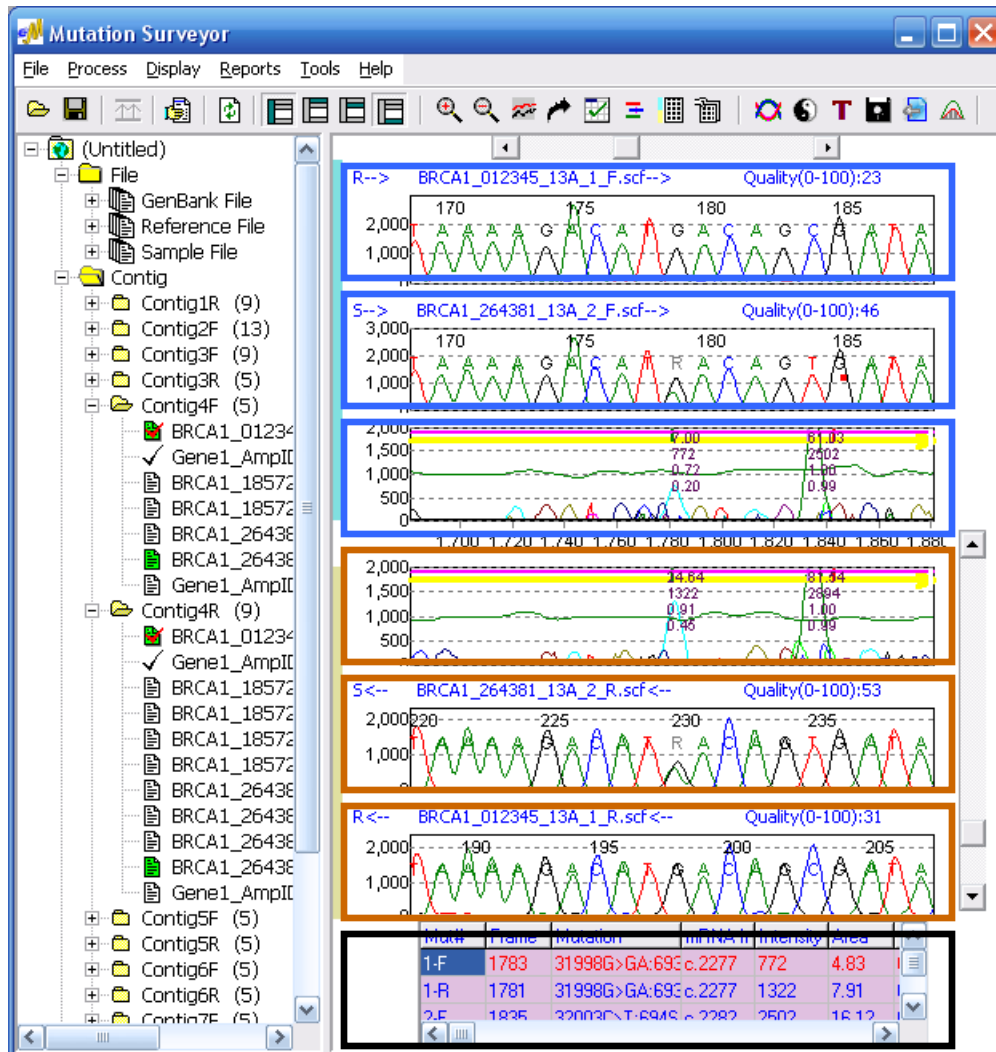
Mutation Surveyor

File Process Display Reports Tools Help

(Untitled)
File
GenBank File
Reference File
Sample File
Contig
Contig1R (9)
Contig2F (13)
Contig3F (9)
Contig3R (5)
Contig4F (5)
BRCA1_01234
Gene1_AmpID
BRCA1_18572
BRCA1_18572
BRCA1_26438
BRCA1_26438
Gene1_AmpID
Contig4R (9)
BRCA1_01234
Gene1_AmpID
BRCA1_18572
BRCA1_18572
BRCA1_18572
BRCA1_18572
BRCA1_26438
BRCA1_26438
BRCA1_26438
BRCA1_26438
Gene1_AmpID
Contig5F (5)
Contig5R (5)
Contig6F (5)
Contig6R (5)
Contig7F (5)

R--> BRCA1_012345_13A_1_F.scf--> Quality(0-100):23
2,000
1,000
170 175 180 185
T A A A A G A C A A G A C A G C G A A T

S--> BRCA1_264381_13A_2_F.scf--> Quality(0-100):46
3,000
2,000
1,000
170 175 180 185
T A A A A G A C A R A C A G T A A A T

2,000
1,500
1,000
500
0
7.00 772 0.72 0.20
61.03 2502 1.00 0.99
1,700 1,720 1,740 1,760 1,780 1,800 1,820 1,840 1,860 1,880

2,000
1,500
1,000
500
14.64 1322 0.91 0.45
81.14 2894 1.00 0.99

S<-- BRCA1_264381_13A_2_R.scf<-- Quality(0-100):53
2,000
1,000
220 225 230 235
T A A C A C A A T R A A C A A A T C A T A C

R<-- BRCA1_012345_13A_1_R.scf<-- Quality(0-100):31
2,000
1,000
190 195 200 205

| Mut# | Frame | Mutation | mRNA | Intensity | Area |
|---|---|---|---|---|---|
| 1-F | 1783 | 31998G>GA:693 | c.2277 | 772 | 4.83 |
| 1-R | 1781 | 31998G>GA:693 | c.2277 | 1322 | 7.91 |
| 2-F | 1835 | 32003C>T:694 | c.2282 | 2502 | 16.12 |